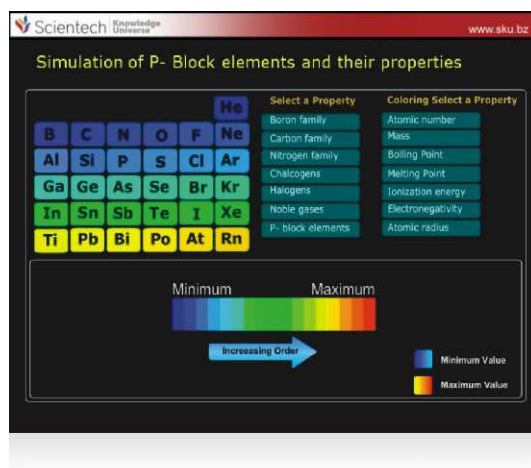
Scientech Knowledge Universe

www.sku.bz

Simulation of P- Block elements and their properties

He
B C N O F Ne
Al Si P S Cl Ar
Ga Ge As Se Br Kr
In Sn Sb Te I Xe
Ti Pb Bi Po At Rn

Select a Property
Boron family
Carbon family
Nitrogen family
Chalcogens
Halogens
Noble gases
P- block elements

Coloring Select a Property
Atomic number
Mass
Boiling Point
Melting Point
Ionization energy
Electronegativity
Atomic radius

Minimum
Maximum

Increasing Order

Minimum Value
Maximum Value